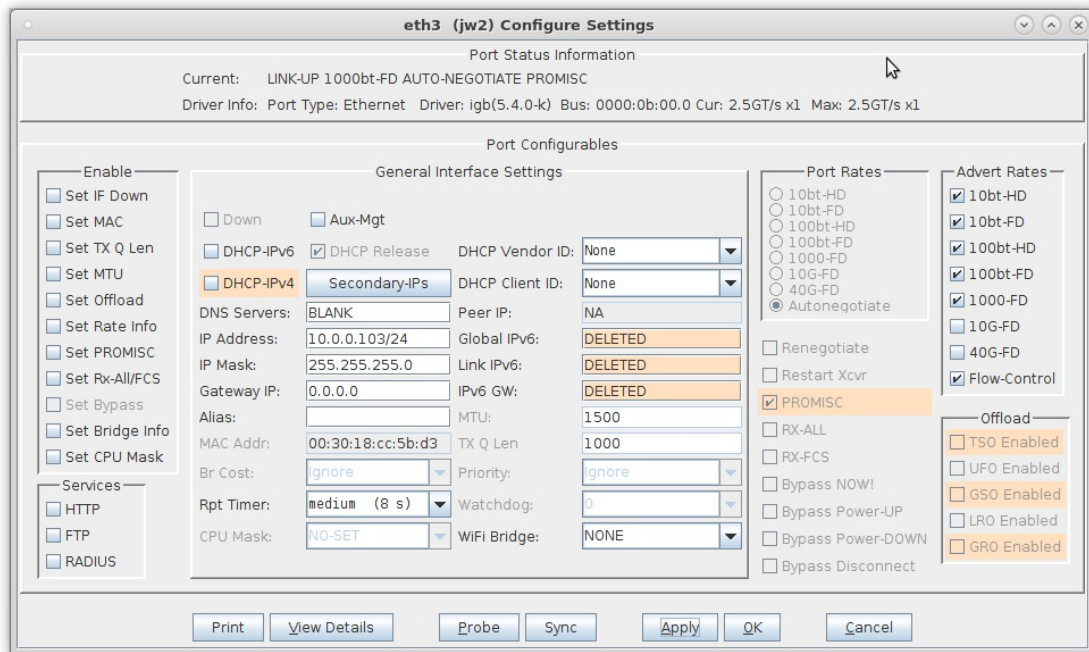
eth3 (jw2) Configure Settings

Port Status Information

Current: LINK-UP 1000bt-FD AUTO-NEGOTIATE PROMISC

Driver Info: Port Type: Ethernet Driver: igb(5.4.0-k) Bus: 0000:0b:00.0 Cur: 2.5GT/s x1 Max: 2.5GT/s x1

Port Configurables

Enable
Set IF Down
Set MAC
Set TX Q Len
Set MTU
Set Offload
Set Rate Info
Set PROMISC
Set Rx-All/FCS
Set Bypass
Set Bridge Info
Set CPU Mask

Services
HTTP
FTP
RADIUS

General Interface Settings

Down
Aux-Mgt
DHCP-IPv6
DHCP Release
DHCP Vendor ID: None
DHCP-IPv4
Secondary-IPs
DHCP Client ID: None
DNS Servers: BLANK
Peer IP: NA
IP Address: 10.0.0.103/24
Global IPv6: DELETED
IP Mask: 255.255.255.0
Link IPv6: DELETED
Gateway IP: 0.0.0.0
IPv6 GW: DELETED
Alias:
MTU: 1500
MAC Addr: 00:30:18:cc:5b:d3
TX Q Len 1000
Br Cost: Ignore
Priority: Ignore
Rpt Timer: medium (8 s)
Watchdog: 0
CPU Mask: NO-SET
WiFi Bridge: NONE

Port Rates
10bt-HD
10bt-FD
100bt-HD
100bt-FD
1000-FD
10G-FD
40G-FD
Autonegotiate

Renegotiate
Restart Xcvr
PROMISC
RX-ALL
RX-FCS
Bypass NOW!
Bypass Power-UP
Bypass Power-DOWN
Bypass Disconnect

Advert Rates
10bt-HD
10bt-FD
100bt-HD
100bt-FD
1000-FD
10G-FD
40G-FD
Flow-Control

Offload
TSO Enabled
UFO Enabled
GSO Enabled
LRO Enabled
GRO Enabled

Print
View Details
Probe
Sync
Apply
OK
Cancel